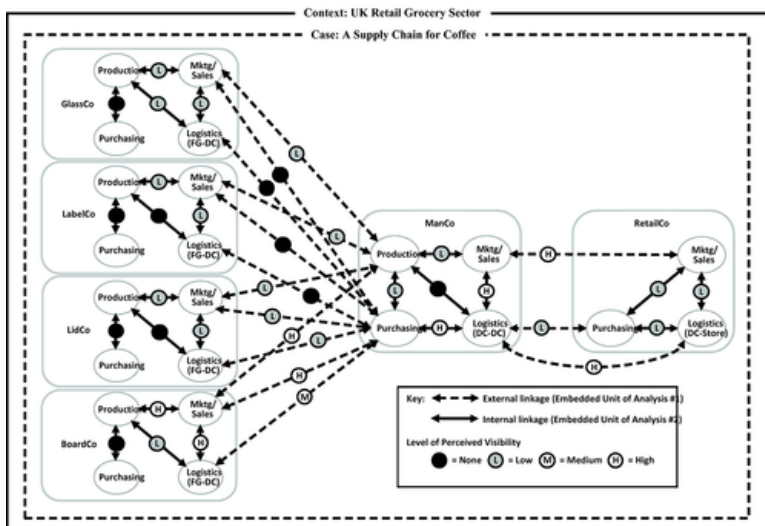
Context: UK Retail Grocery Sector

Case: A Supply Chain for Coffee

GlassCo
Production
L
Mktg/ Sales
L
L
Purchasing
Logistics (FG-DC)

LabelCo
Production
L
Mktg/ Sales
L
Purchasing
Logistics (FG-DC)

LidCo
Production
L
Mktg/ Sales
L
Purchasing
Logistics (FG-DC)

BoardCo
Production
H
Mktg/ Sales
L
H
Purchasing
Logistics (FG-DC)

L
L
L
L
L
H
L
H
M

ManCo
Production
L
Mktg/ Sales
H
Purchasing
H
Logistics (DC-DC)

H
L
H

RetailCo
Mktg/ Sales
L
Purchasing
L
Logistics (DC-Store)

Key: External linkage (Embedded Unit of Analysis #1)
Internal linkage (Embedded Unit of Analysis #2)
Level of Perceived Visibility
= None L = Low M = Medium H = High